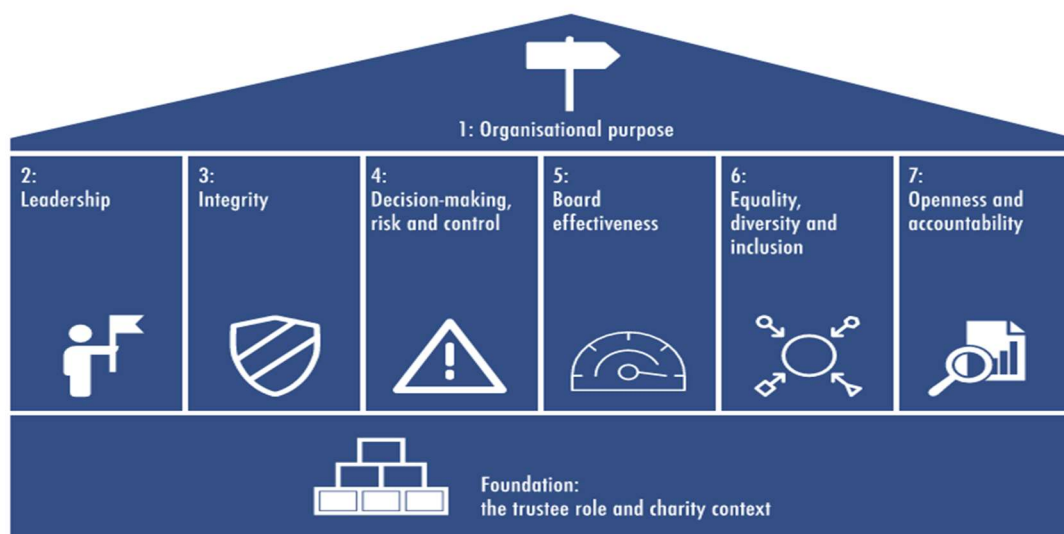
1: Organisational purpose

2:
Leadership

3:
Integrity

4:
Decision-making, risk and control

5:
Board effectiveness

6:
Equality, diversity and inclusion

7:
Openness and accountability

Foundation:
the trustee role and charity context